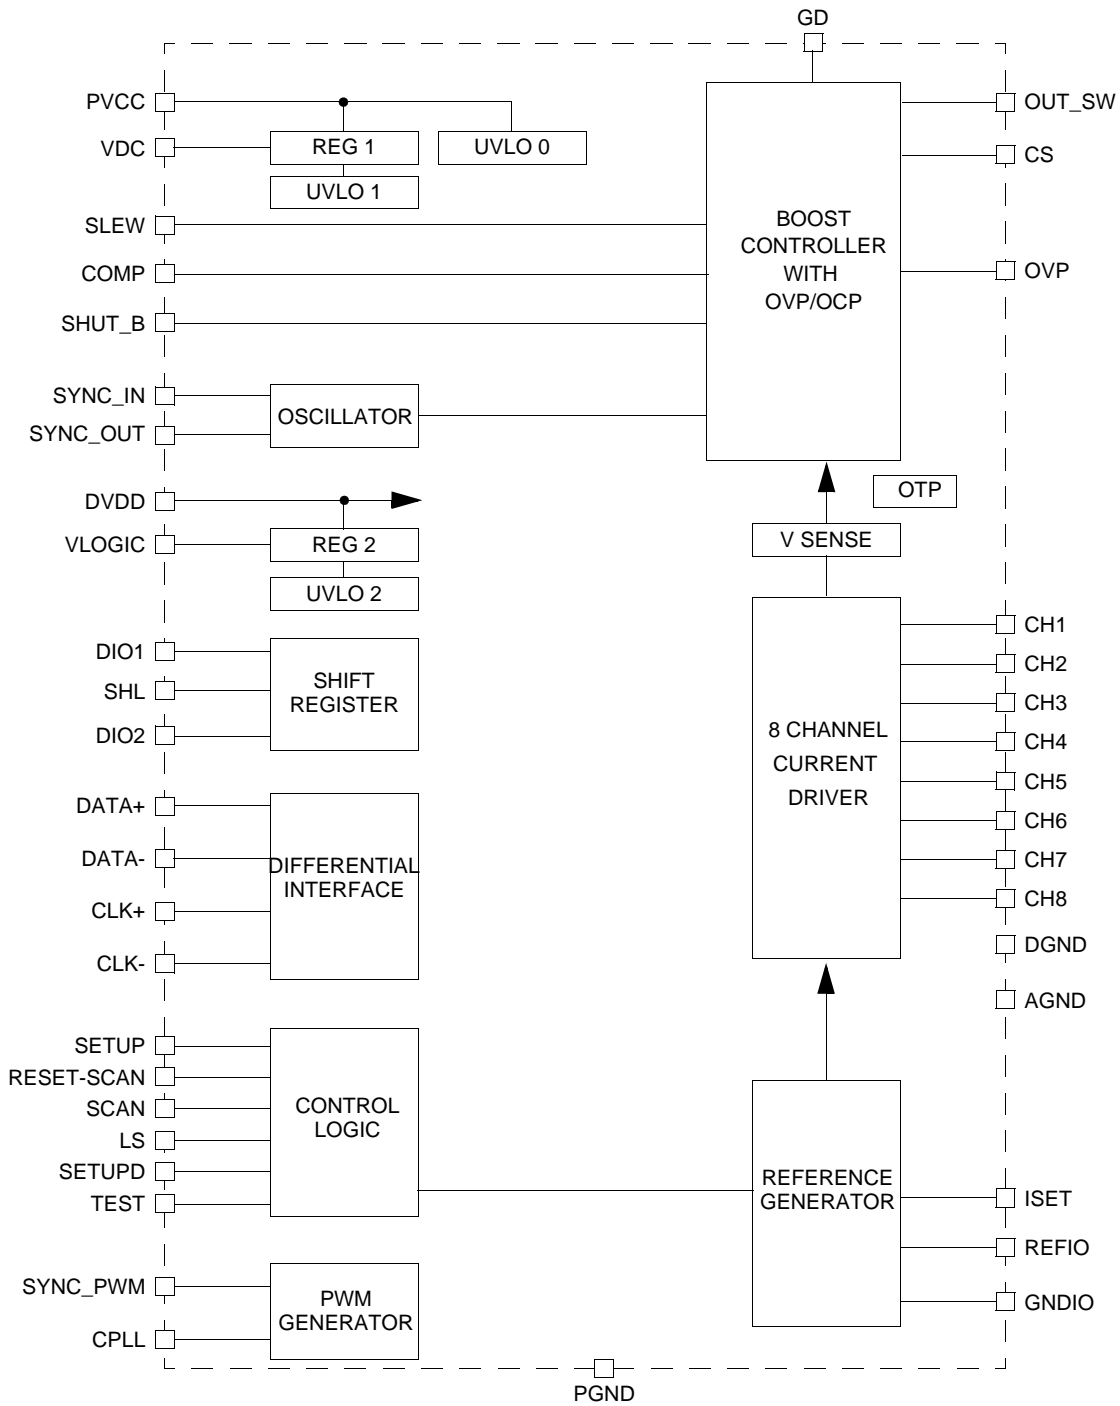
GD

PVCC
VDC
REG 1
UVLO 0
UVLO 1
SLEW
COMP
SHUT_B
SYNC_IN
SYNC_OUT
OSCILLATOR
DVDD
VLOGIC
REG 2
UVLO 2
DIO1
SHL
DIO2
SHIFT REGISTER
DATA+
DATA-
CLK+
CLK-
DIFFERENTIAL INTERFACE
SETUP
RESET-SCAN
SCAN
LS
SETUPD
TEST
CONTROL LOGIC
SYNC_PWM
CPLL
PWM GENERATOR

BOOST CONTROLLER WITH OVP/OCP
OUT_SW
CS
OVP
OTP
V SENSE
8 CHANNEL CURRENT DRIVER
CH1
CH2
CH3
CH4
CH5
CH6
CH7
CH8
DGND
AGND
REFERENCE GENERATOR
ISET
REFIO
GNDIO

PGND